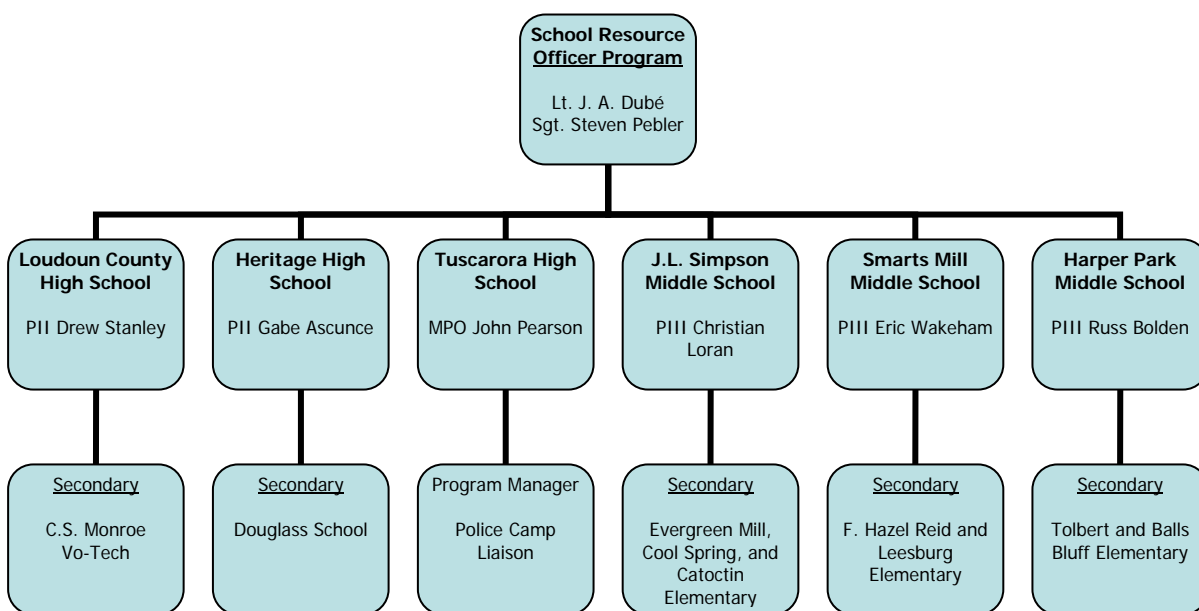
School Resource Officer Program

Lt. J. A. Dubé
Sgt. Steven Pebler

Loudoun County High School

PII Drew Stanley

Secondary

C.S. Monroe Vo-Tech

Heritage High School

PII Gabe Ascunce

Secondary

Douglass School

Tuscarora High School

MPO John Pearson

Program Manager

Police Camp Liaison

J.L. Simpson Middle School

PIII Christian Loran

Secondary

Evergreen Mill, Cool Spring, and Catoctin Elementary

Smarts Mill Middle School

PIII Eric Wakeham

Secondary

F. Hazel Reid and Leesburg Elementary

Harper Park Middle School

PIII Russ Bolden

Secondary

Tolbert and Balls Bluff Elementary